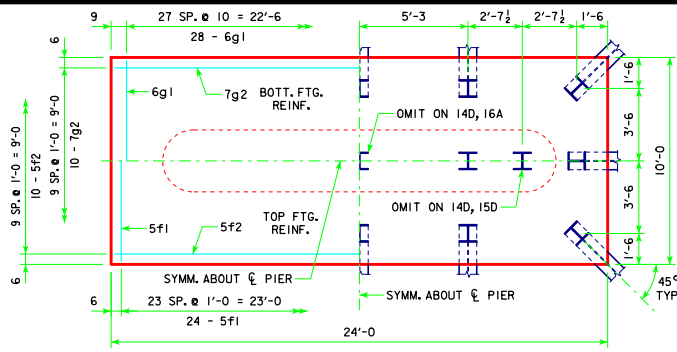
9
27 SP. @ 10 = 22'-6
5'-3
$2'-7\frac{1}{2}$
$2'-7\frac{1}{2}$
1'-6
28 - 6g1
6
6g1
7g2
BOTT. FTG. REINF.
1'-6
OMIT ON 14D, 16A
9 SP. @ 1'-0 = 9'-0
10 - 5f2
9 SP. @ 1'-0 = 9'-0
10 - 7g2
3'-6
10'-0
3'-6
OMIT ON 14D, 15D
5f1
5f2
TOP FTG. REINF.
1'-6
6
SYMM. ABOUT ℄ PIER
SYMM. ABOUT ℄ PIER
45°
TYP
6
23 SP. @ 1'-0 = 23'-0
24 - 5f1
24'-0